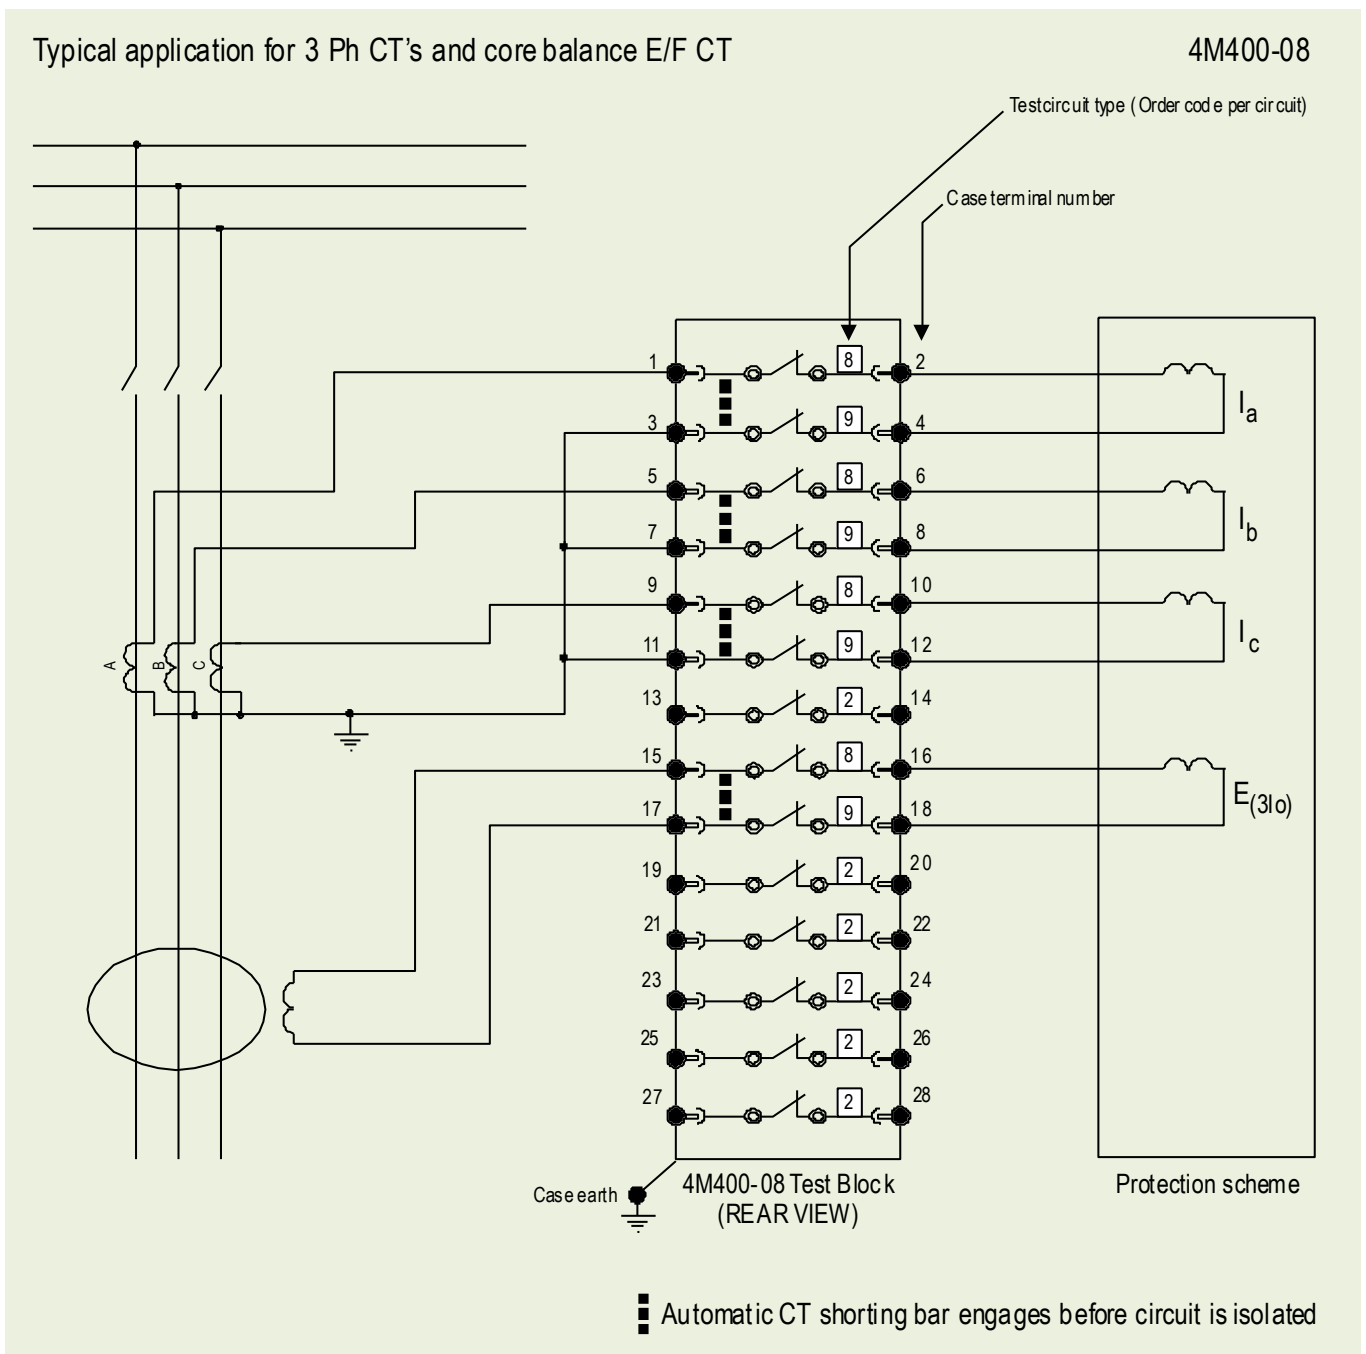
Typical application for 3 Ph CT's and core balance E/F CT

4M400-08

Testcircuit type (Order code per circuit)

Case terminal number

A B C

1 8 2
3 9 4
5 8 6
7 9 8
9 8 10
11 9 12
13 2 14
15 8 16
17 9 18
19 2 20
21 2 22
23 2 24
25 2 26
27 2 28

$I_a$

$I_b$

$I_c$

$E_{(3Io)}$

Case earth

4M400-08 Test Block
(REAR VIEW)

Protection scheme

Automatic CT shorting bar engages before circuit is isolated